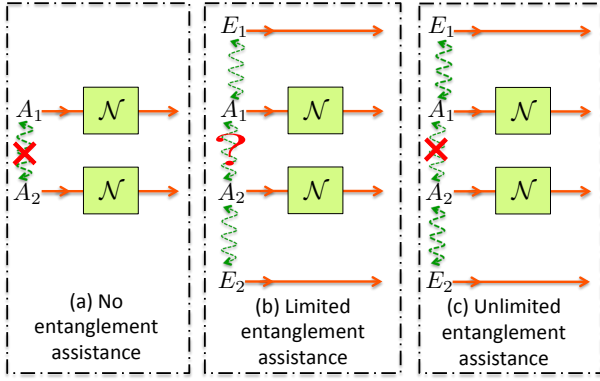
$A_1$ $\mathcal{N}$
$A_2$ $\mathcal{N}$
(a) No entanglement assistance

$E_1$
$A_1$ $\mathcal{N}$
?
$A_2$ $\mathcal{N}$
$E_2$
(b) Limited entanglement assistance

$E_1$
$A_1$ $\mathcal{N}$
$A_2$ $\mathcal{N}$
$E_2$
(c) Unlimited entanglement assistance